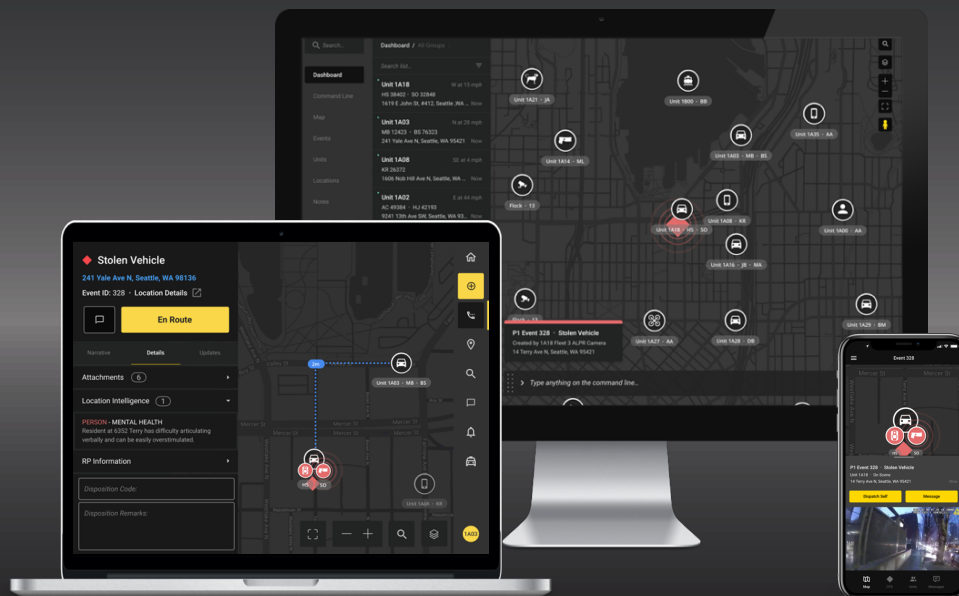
Search...

Dashboard

Command Line

Map

Events

Units

Locations

Notes

Dashboard / All Groups

Search list...

Unit 1A18
HS 38402 · SO 32848
1619 E John St, #412, Seattle, WA ...
W at 15 mph
Now

Unit 1A03
MB 12423 · BS 76323
241 Yale Ave N, Seattle, WA 95421
Now

Unit 1A08
KR 26372
1606 Nob Hill Ave N, Seattle, WA ...
SE at 4 mph
Now

Unit 1A02
AC 49384 · HJ 42193
9241 13th Ave SW, Seattle, WA 93...
E at 44 mph
Now

Unit 1A21 · JA

Unit 1800 · BB

Unit 1A14 · ML

Unit 1A03 · MB · BS

Unit 1A35 · AA

Flock · 13

Unit 1A18 · HS · SO

Unit 1A08 · KR

Unit 1A16 · JB · MA

Unit 1A06 · AA

Flock · 13

Unit 1A25 · BM

Unit 1A27 · AA

Unit 1A28 · DB

P1 Event 328 · Stolen Vehicle
Created by 1A18 Fleet 3 ALPR Camera
14 Terry Ave N, Seattle, WA 95421

Type anything on the command line...

Stolen Vehicle
241 Yale Ave N, Seattle, WA 98136
Event ID: 328 · Location Details

En Route

Narrative Details Updates

Attachments 6

Location Intelligence 1

PERSON - MENTAL HEALTH
Resident at 6352 Terry has difficulty articulating verbally and can be easily overstimulated.

RP Information

Disposition Code

Disposition Remarks

2m

Unit 1A03 · MB · BS

HS · SO

Unit 1A08 · KR

1A03

Event 328

Mercer St

Mercer St

P1 Event 328 · Stolen Vehicle
Unit 1A18 · On Scene
14 Terry Ave N, Seattle, WA 95421

Dispatch Self

Message

Map

Messages